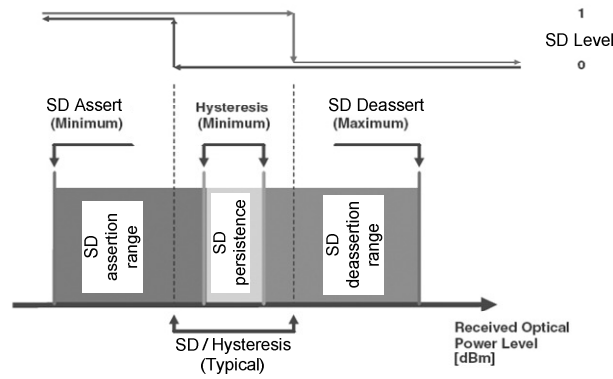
1

SD Level

0

SD Assert (Minimum)

Hysteresis (Minimum)

SD Deassert (Maximum)

SD assertion range

SD persistence

SD deassertion range

SD / Hysteresis (Typical)

Received Optical Power Level [dBm]